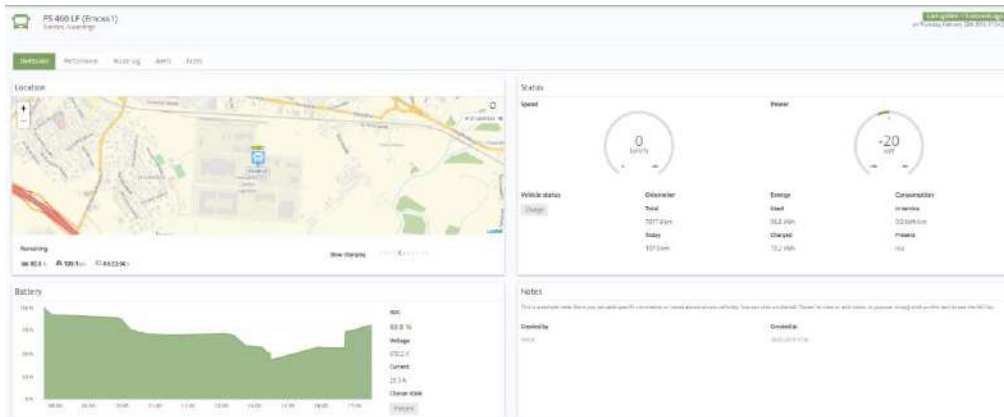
FS 460 LF (Ersatz 1)
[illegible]

Last update: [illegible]
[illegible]

Overview Performance Route log Alerts Notes

Location

+
−

Remaining
80.0 % 109.1 km 04:23:04 h

Slow charging

Status

Speed

0
km/h

Power

-20
kW

Vehicle status
Charge

Odometer
Total
7017 km
Today
107 km

Energy
Used
50.8 kWh
Charged
13.2 kWh

Consumption
In service
0.0 kWh/km
Present
n/a

Battery

100 %
75 %
50 %
25 %
0 %

SOC
80.0 %
Voltage
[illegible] V
Current
21.3 A
Charge state
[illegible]

Notes

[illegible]

Created by
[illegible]

Created at
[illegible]